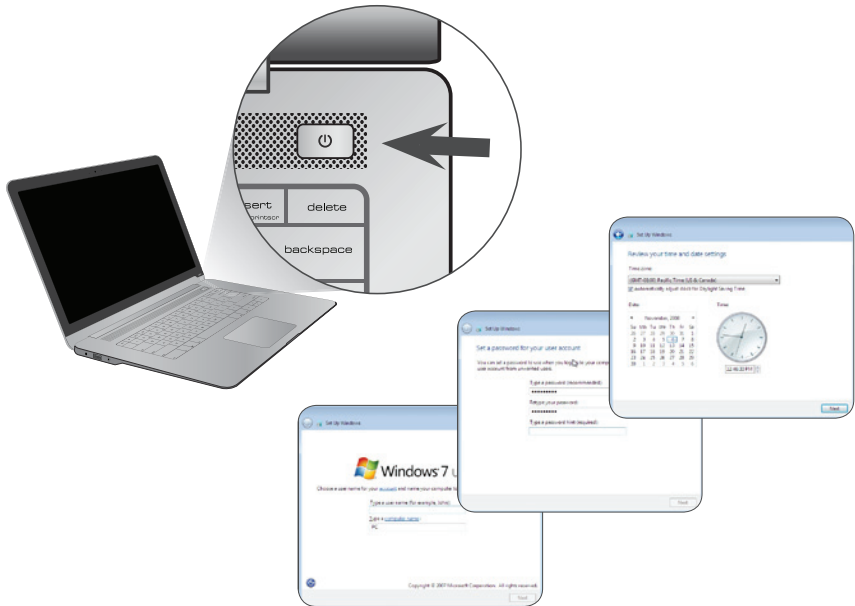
sert
prt sc
delete
backspace

Set Up Windows
Review your time and date settings
Time zone:
(GMT-08:00) Pacific Time (US & Canada)
Automatically adjust clock for Daylight Saving Time
Date:
November, 2008
Su Mo Tu We Th Fr Sa
Time:
Next

Set Up Windows
Set a password for your user account
You can set a password to use when you log on to your computer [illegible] user account from unwanted users.
Type a password (recommended):
••••••••••
Retype your password:
••••••••••
Type a password hint (required):
Next

Set Up Windows
Windows 7 U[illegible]
Choose a user name for your account and name your computer to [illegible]
Type a user name (for example, John):
Type a computer name:
PC
Copyright © 2009 Microsoft Corporation. All rights reserved.
Next